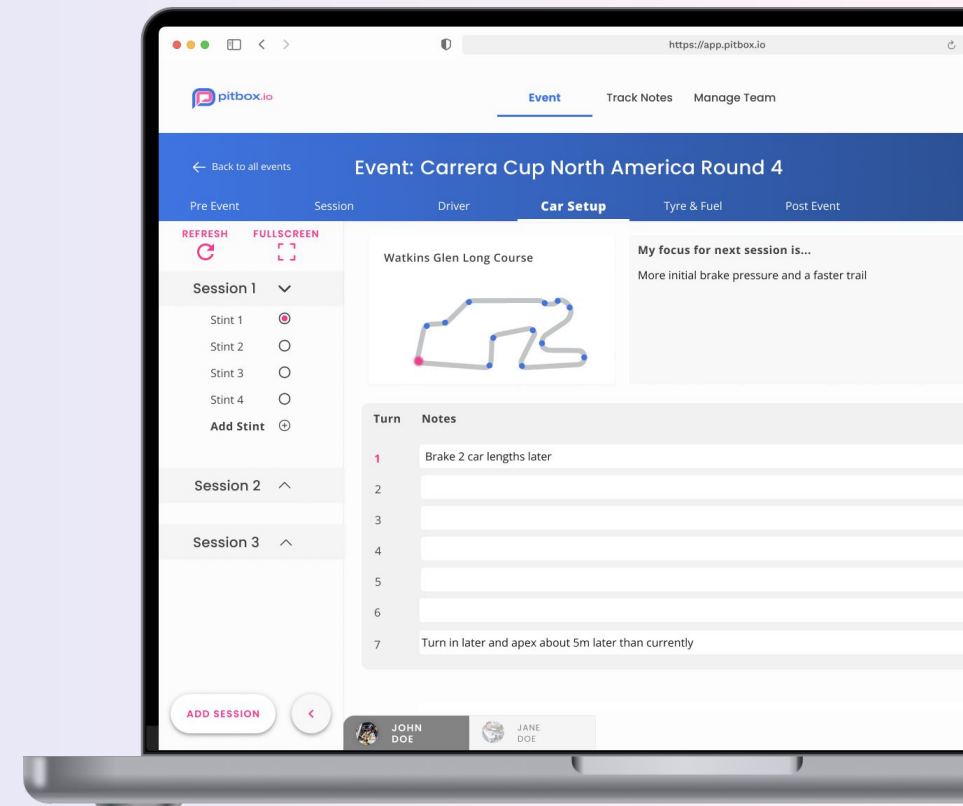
https://app.pitbox.io

pitbox.io

Event Track Notes Manage Team

← Back to all events

Event: Carrera Cup North America Round 4

Pre Event Session Driver Car Setup Tyre & Fuel Post Event

REFRESH FULLSCREEN

Session 1

Stint 1
Stint 2
Stint 3
Stint 4
Add Stint

Session 2

Session 3

ADD SESSION

Watkins Glen Long Course

My focus for next session is...
More initial brake pressure and a faster trail

| Turn | Notes |
|---|---|
| 1 | Brake 2 car lengths later |
| 2 | |
| 3 | |
| 4 | |
| 5 | |
| 6 | |
| 7 | Turn in later and apex about 5m later than currently |

JOHN DOE
JANE DOE